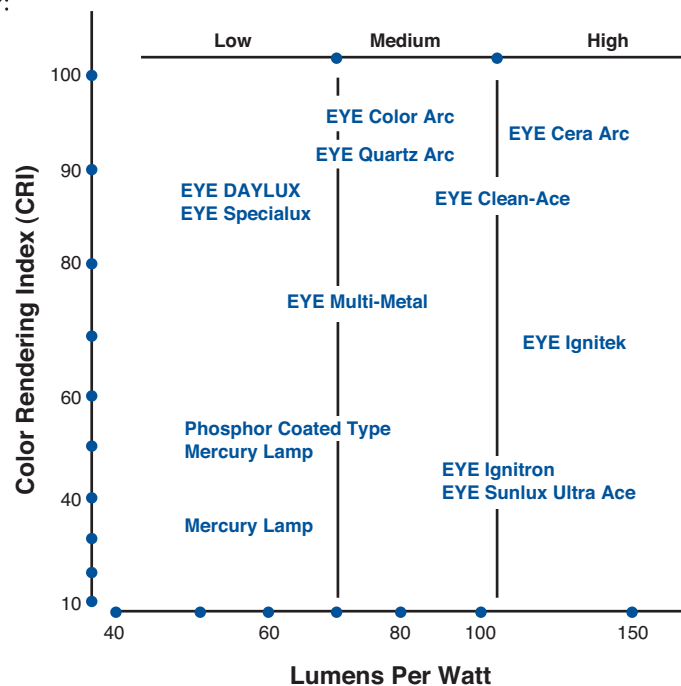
Low
Medium
High

Color Rendering Index (CRI)

100
90
80
60
40
10

EYE Color Arc
EYE Quartz Arc
EYE Cera Arc
EYE DAYLUX
EYE Specialux
EYE Clean-Ace
EYE Multi-Metal
EYE Ignitek
Phosphor Coated Type
Mercury Lamp
EYE Ignitron
EYE Sunlux Ultra Ace
Mercury Lamp

40
60
80
100
150

Lumens Per Watt